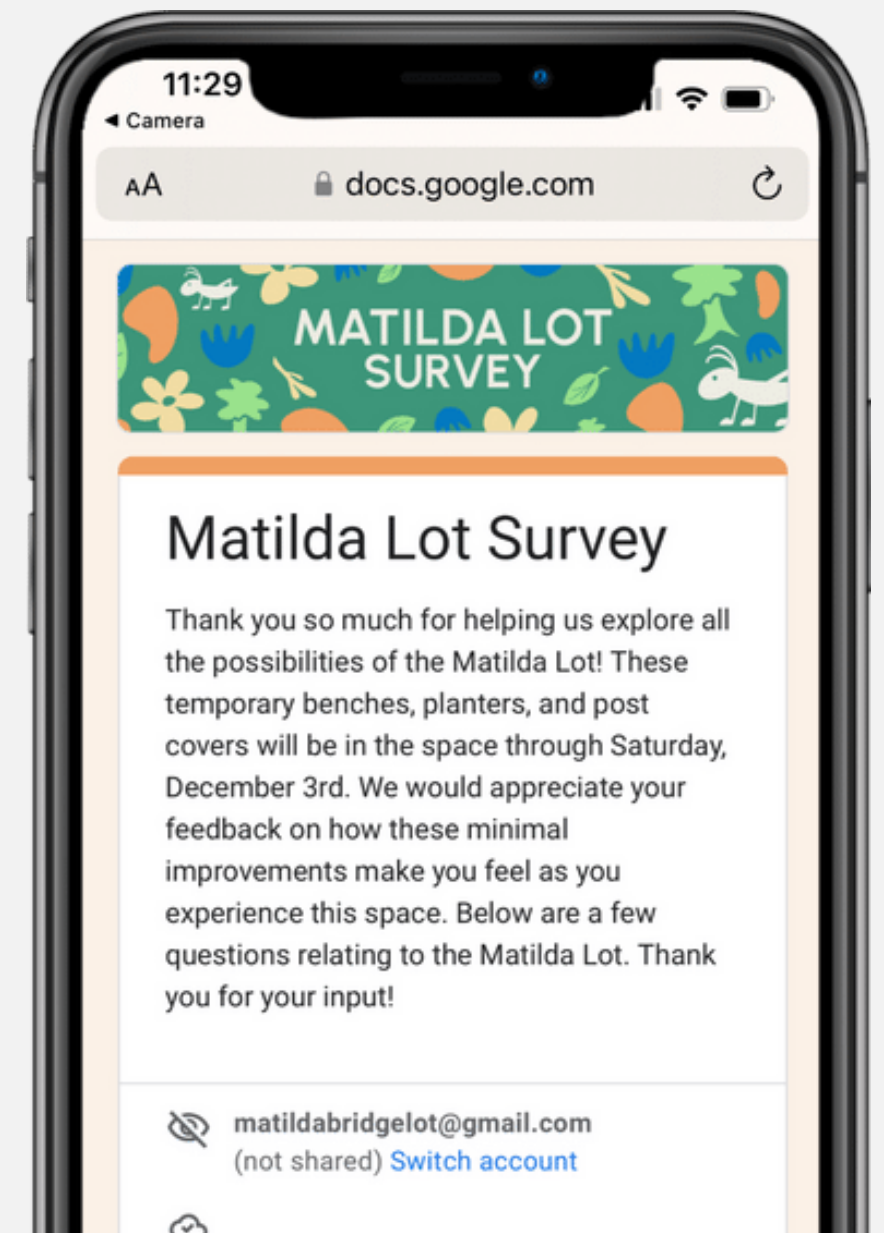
11:29
◀ Camera

AA docs.google.com

MATILDA LOT SURVEY

Matilda Lot Survey

Thank you so much for helping us explore all the possibilities of the Matilda Lot! These temporary benches, planters, and post covers will be in the space through Saturday, December 3rd. We would appreciate your feedback on how these minimal improvements make you feel as you experience this space. Below are a few questions relating to the Matilda Lot. Thank you for your input!

matildabridgelot@gmail.com
(not shared) Switch account